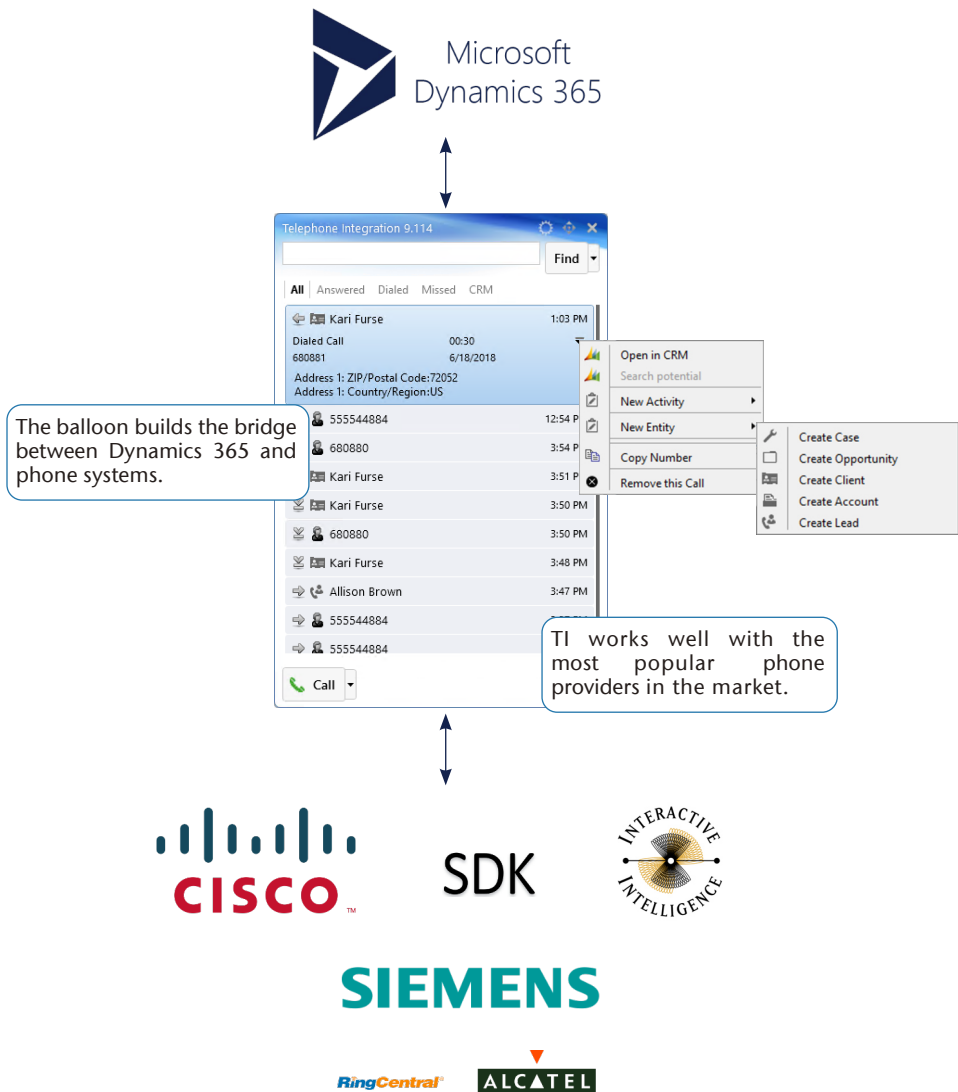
Microsoft
Dynamics 365

Telephone Integration 9.114

Find

All Answered Dialed Missed CRM

Kari Furse 1:03 PM
Dialed Call 00:30
680881 6/18/2018

Address 1: ZIP/Postal Code:72052
Address 1: Country/Region:US

Open in CRM
Search potential
New Activity
New Entity
Copy Number
Remove this Call

Create Case
Create Opportunity
Create Client
Create Account
Create Lead

The balloon builds the bridge between Dynamics 365 and phone systems.

555544884 12:54 P
680880 3:54 P
Kari Furse 3:51 P
Kari Furse 3:50 PM
680880 3:50 PM
Kari Furse 3:48 PM
Allison Brown 3:47 PM
555544884 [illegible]
555544884

TI works well with the most popular phone providers in the market.

Call

CISCO

SDK

INTERACTIVE INTELLIGENCE

SIEMENS

RingCentral

ALCATEL